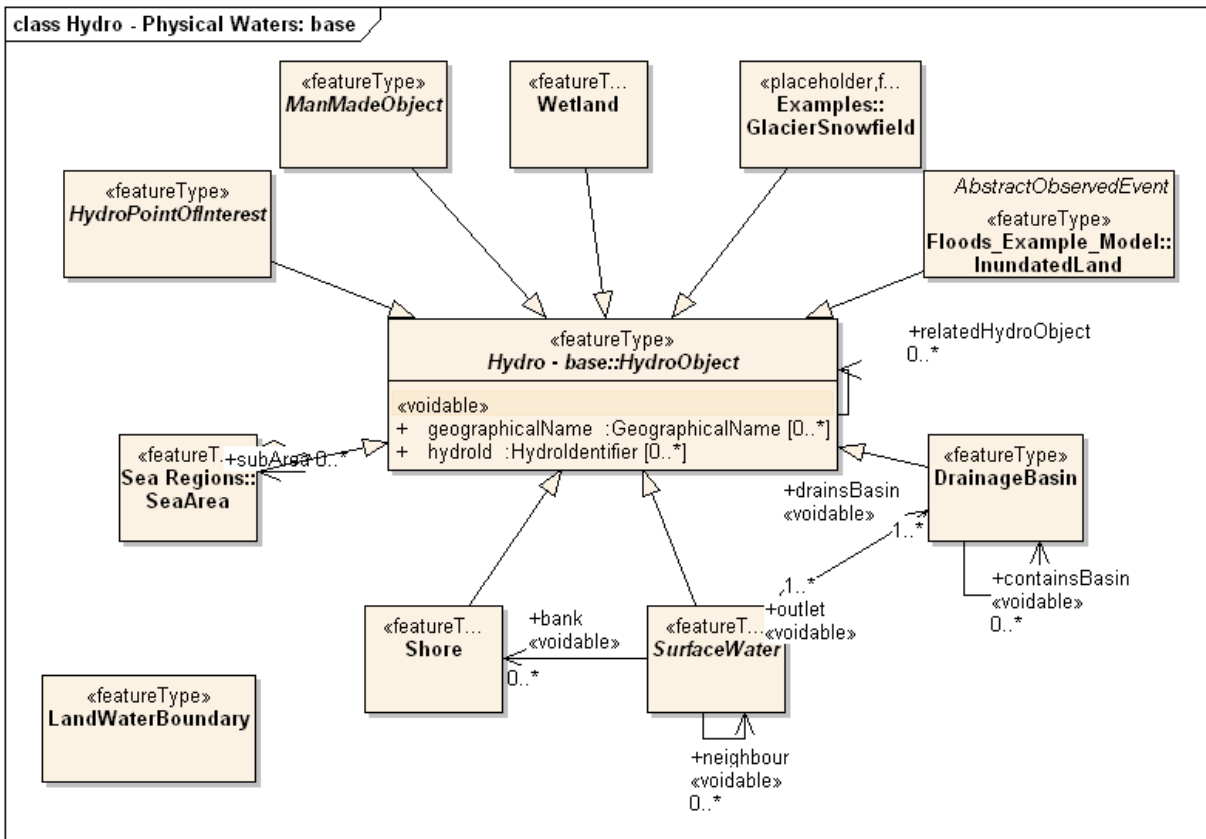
class Hydro - Physical Waters: base

«featureType»
ManMadeObject

«featureT...
Wetland

«placeholder,f...
Examples::
GlacierSnowfield

«featureType»
HydroPointOfInterest

AbstractObservedEvent
«featureType»
Floods_Example_Model::
InundatedLand

«featureType»
Hydro - base::HydroObject

«voidable»
+ geographicalName :GeographicalName [0..*]
+ hydroId :HydroIdentifier [0..*]

+relatedHydroObject
0..*

«featureT...
Sea Regions::
SeaArea

+subArea 0..*

«featureType»
DrainageBasin

+drainsBasin
«voidable»

1..*

+containsBasin
«voidable»
0..*

1..*
+outlet
«voidable»

«featureT...
Shore

+bank
«voidable»
0..*

«featureT...
SurfaceWater

«featureType»
LandWaterBoundary

+neighbour
«voidable»
0..*